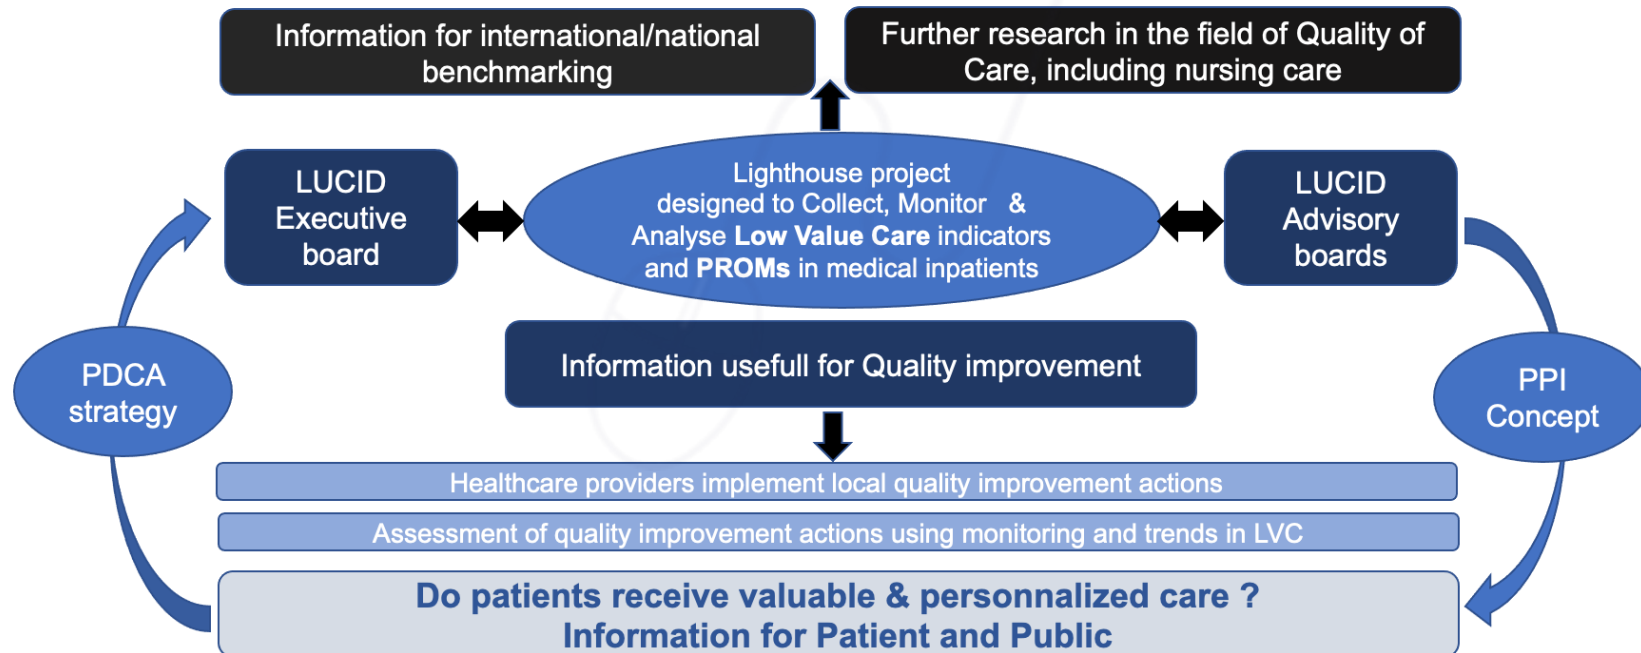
Information for international/national benchmarking

Further research in the field of Quality of Care, including nursing care

LUCID Executive board

Lighthouse project designed to Collect, Monitor & Analyse **Low Value Care** indicators and **PROMs** in medical inpatients

LUCID Advisory boards

PDCA strategy

Information usefull for Quality improvement

PPI Concept

Healthcare providers implement local quality improvement actions

Assessment of quality improvement actions using monitoring and trends in LVC

Do patients receive valuable & personnalized care ?
Information for Patient and Public